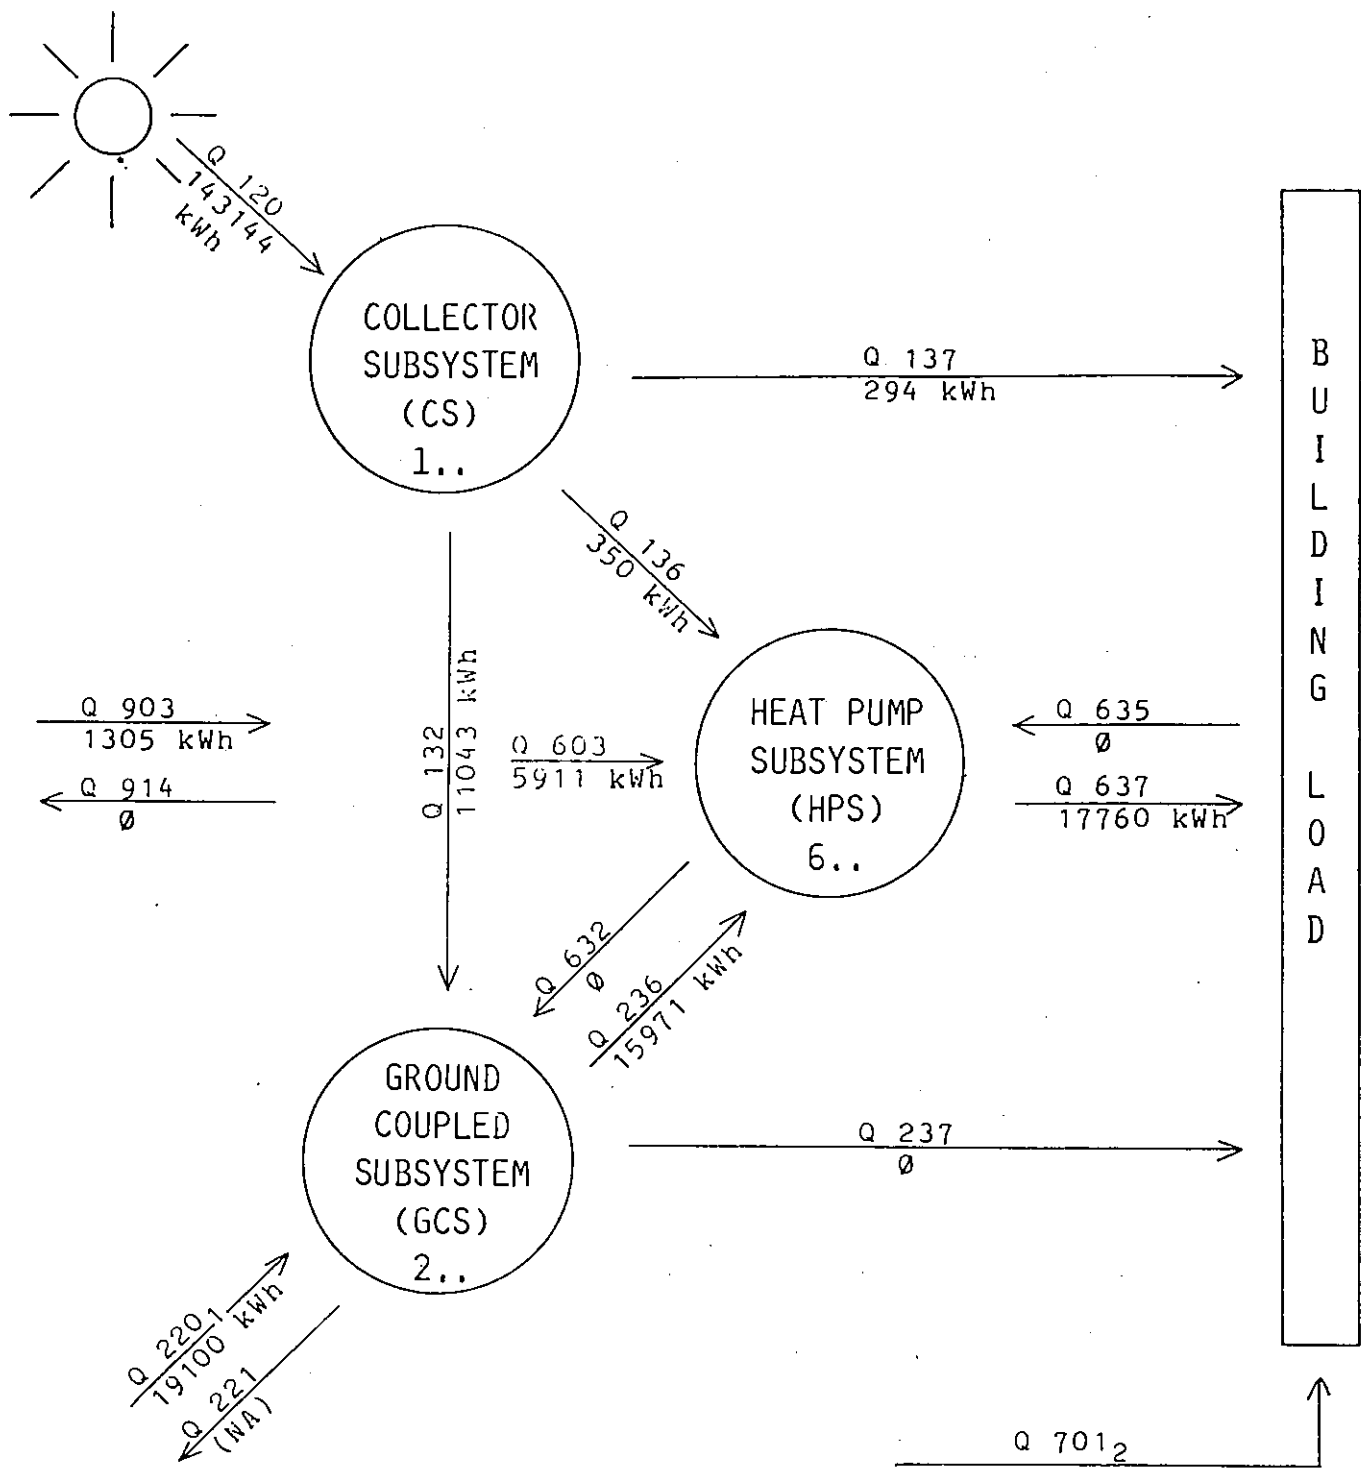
Q 120
143144 kWh

COLLECTOR SUBSYSTEM (CS) 1..

Q 137
294 kWh

BUILDING LOAD

Q 136
350 kWh

Q 903
1305 kWh

Q 914
Ø

Q 132
11043 kWh

Q 603
5911 kWh

HEAT PUMP SUBSYSTEM (HPS) 6..

Q 635
Ø

Q 637
17760 kWh

Q 632
Ø

Q 236
15971 kWh

GROUND COUPLED SUBSYSTEM (GCS) 2..

Q 237
Ø

Q 2201
19100 kWh

Q 221
(NA)

Q $701_2$